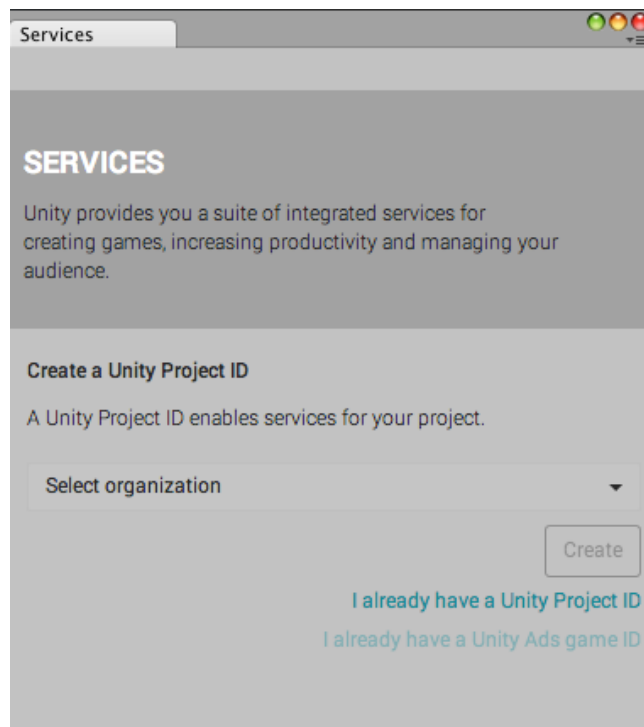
Services

SERVICES

Unity provides you a suite of integrated services for creating games, increasing productivity and managing your audience.

Create a Unity Project ID

A Unity Project ID enables services for your project.

Select organization

Create

I already have a Unity Project ID

I already have a Unity Ads game ID